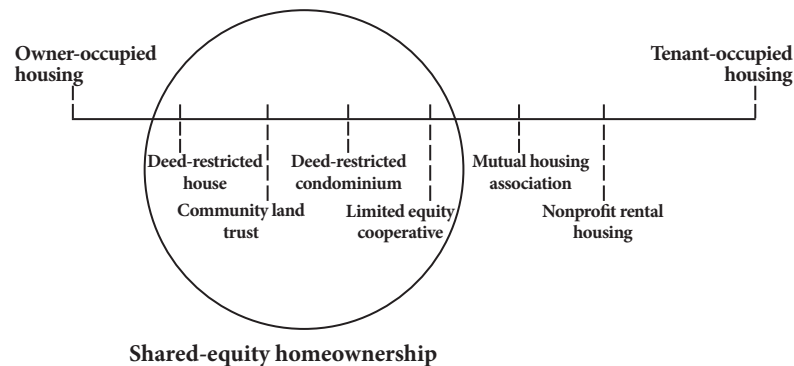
Owner-occupied housing

Tenant-occupied housing

Deed-restricted house

Community land trust

Deed-restricted condominium

Limited equity cooperative

Mutual housing association

Nonprofit rental housing

Shared-equity homeownership